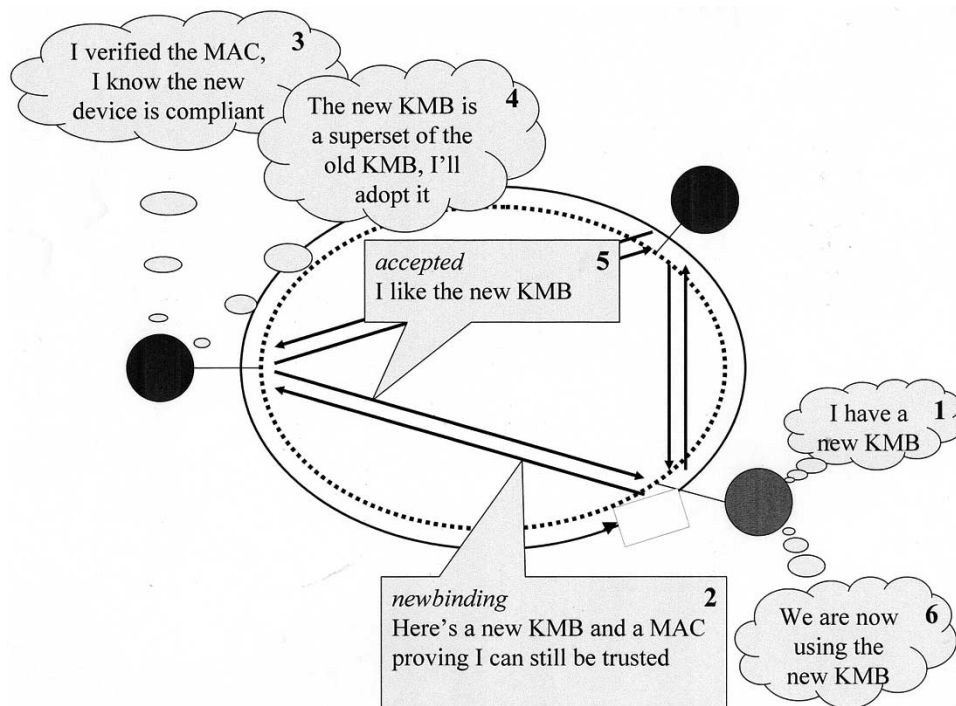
I verified the MAC, I know the new device is compliant 3

The new KMB is a superset of the old KMB, I'll adopt it 4

*accepted* 5
I like the new KMB

I have a new KMB 1

*newbinding* 2
Here's a new KMB and a MAC proving I can still be trusted

We are now using the new KMB 6